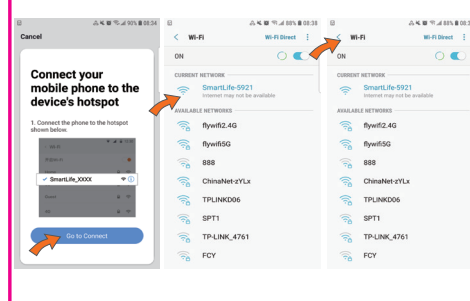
93% 08:34

Cancel

Connect your mobile phone to the device's hotspot

1. Connect the phone to the hotspot shown below.

SmartLife_XXXX

Go to Connect

88% 08:38

Wi-Fi

Wi-Fi Direct

ON

CURRENT NETWORK

SmartLife-5921

Internet may not be available

AVAILABLE NETWORKS

flywifi2.4G

flywifi5G

888

ChinaNet-zYLx

TPLINKD06

SPT1

TP-LINK_4761

FCY

88% 08:3

Wi-Fi

Wi-Fi Direct

ON

CURRENT NETWORK

SmartLife-5921

Internet may not be available

AVAILABLE NETWORKS

flywifi2.4G

flywifi5G

888

ChinaNet-zYLx

TPLINKD06

SPT1

TP-LINK_4761

FCY